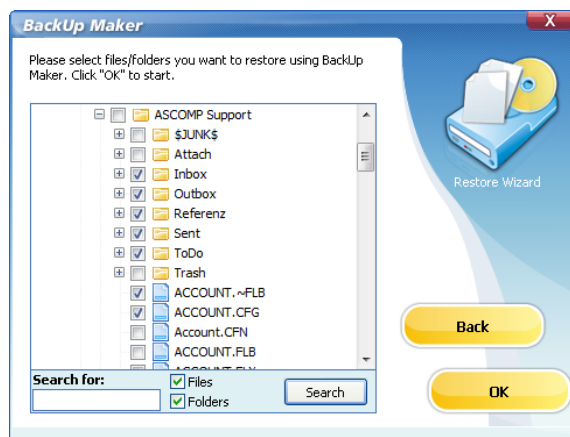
BackUp Maker

X

Please select files/folders you want to restore using BackUp Maker. Click "OK" to start.

ASCOMP Support
$JUNK$
Attach
Inbox
Outbox
Referenz
Sent
ToDo
Trash
ACCOUNT.~FLB
ACCOUNT.CFG
Account.CFN
ACCOUNT.FLB
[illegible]

Search for:
Files
Folders
Search

Restore Wizard

Back

OK